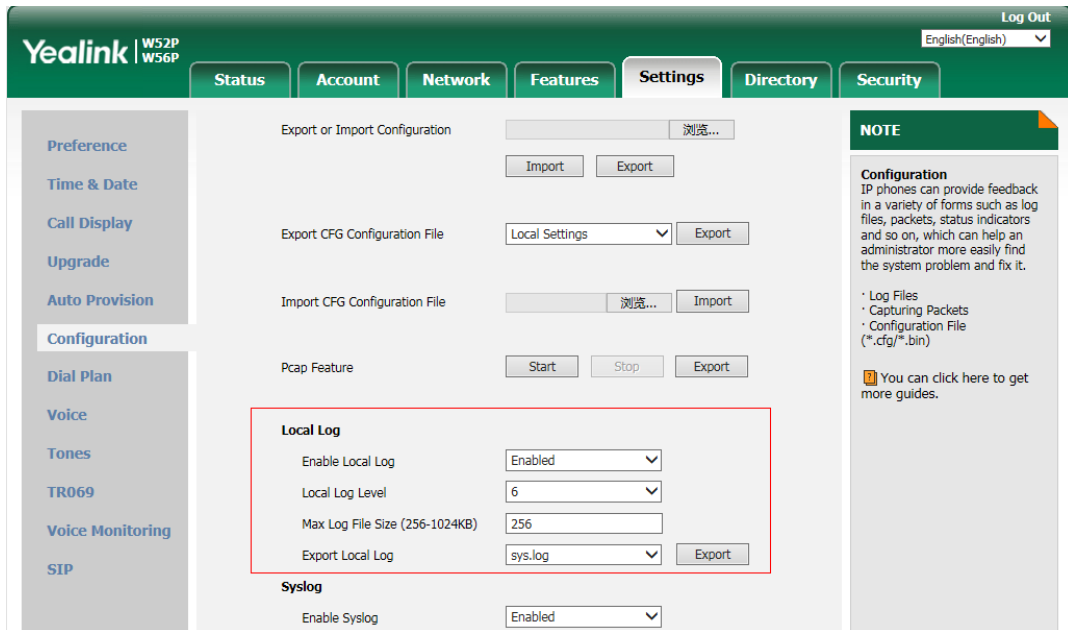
Log Out
English(English)
Yealink W52P W56P
Status
Account
Network
Features
Settings
Directory
Security

Preference
Time & Date
Call Display
Upgrade
Auto Provision
Configuration
Dial Plan
Voice
Tones
TR069
Voice Monitoring
SIP

Export or Import Configuration
浏览...
Import
Export

Export CFG Configuration File
Local Settings
Export

Import CFG Configuration File
浏览...
Import

Pcap Feature
Start
Stop
Export

Local Log
Enable Local Log
Enabled
Local Log Level
6
Max Log File Size (256-1024KB)
256
Export Local Log
sys.log
Export

Syslog
Enable Syslog
Enabled

NOTE

Configuration
IP phones can provide feedback in a variety of forms such as log files, packets, status indicators and so on, which can help an administrator more easily find the system problem and fix it.

· Log Files
· Capturing Packets
· Configuration File (*.cfg/*.bin)

You can click here to get more guides.